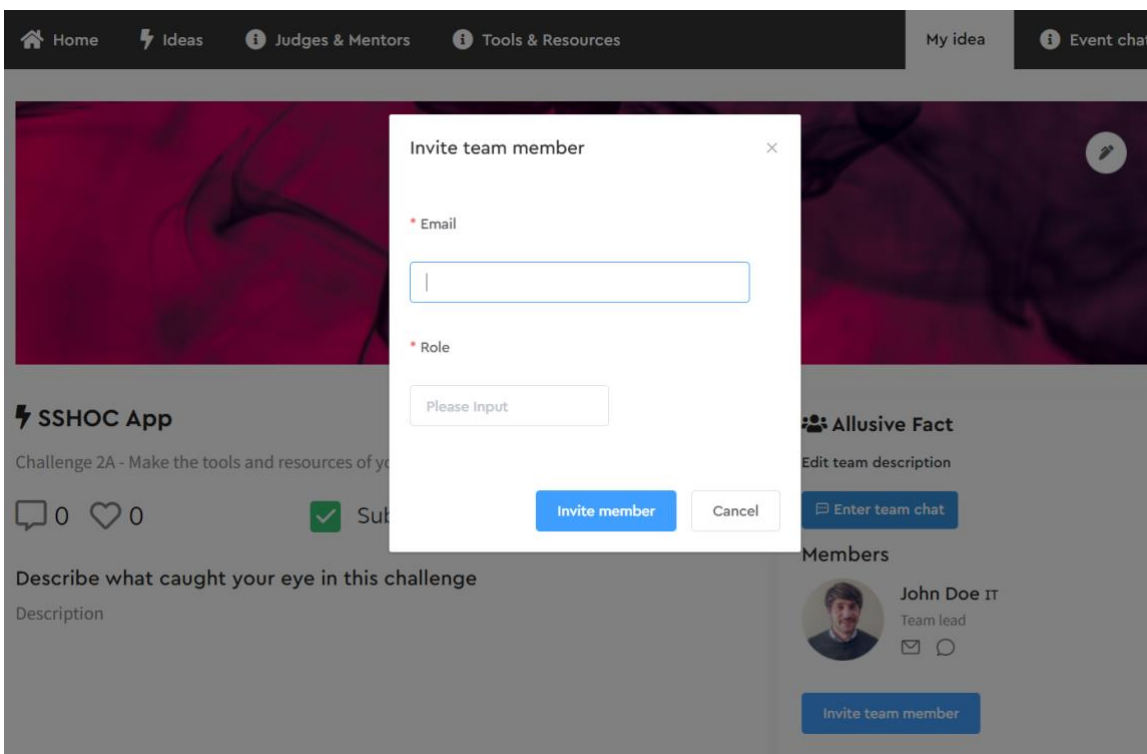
Home Ideas Judges & Mentors Tools & Resources My idea Event cha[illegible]

Invite team member ×

* Email

* Role

Please Input

Invite member Cancel

SSHOC App

Challenge 2A - Make the tools and resources of y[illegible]

0 0

Sub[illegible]

Describe what caught your eye in this challenge

Description

Allusive Fact

Edit team description

Enter team chat

Members

John Doe IT

Team lead

Invite team member